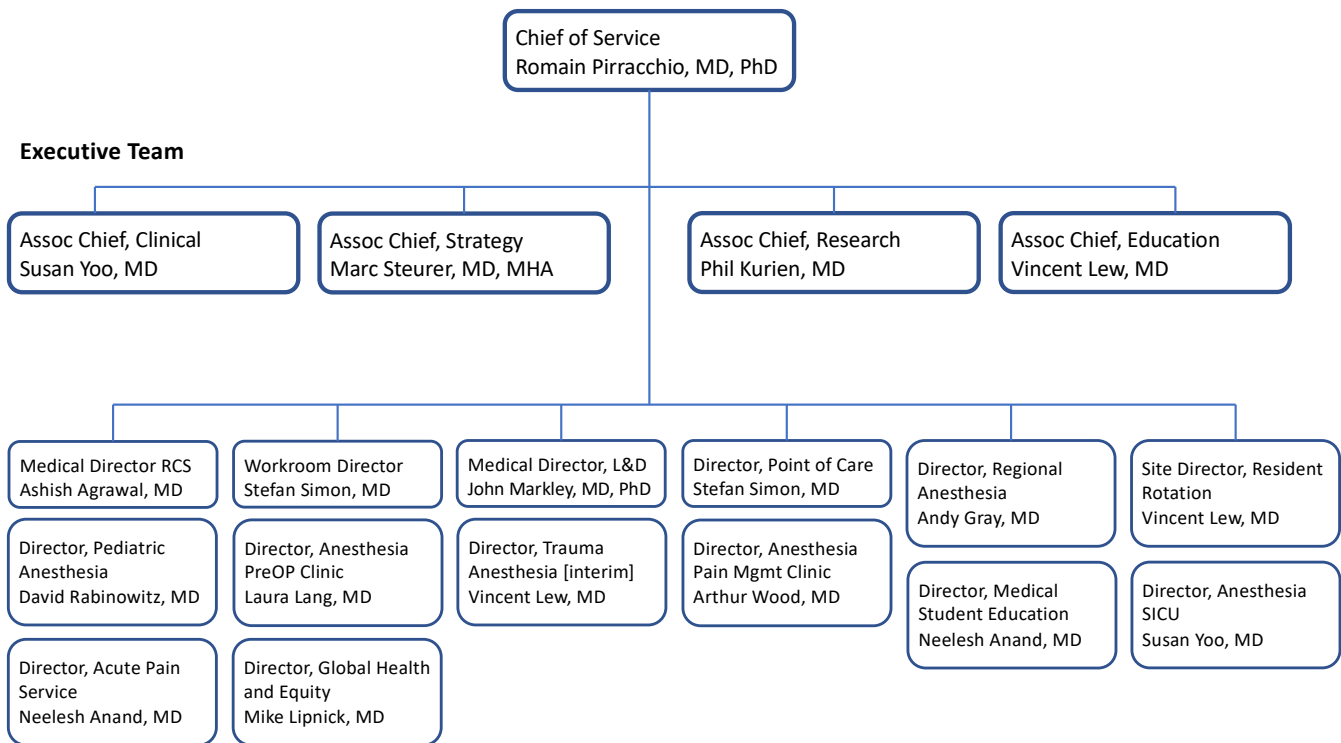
Chief of Service
Romain Pirracchio, MD, PhD

Executive Team

Assoc Chief, Clinical
Susan Yoo, MD

Assoc Chief, Strategy
Marc Steurer, MD, MHA

Assoc Chief, Research
Phil Kurien, MD

Assoc Chief, Education
Vincent Lew, MD

Medical Director RCS
Ashish Agrawal, MD

Director, Pediatric Anesthesia
David Rabinowitz, MD

Director, Acute Pain Service
Neelesh Anand, MD

Workroom Director
Stefan Simon, MD

Director, Anesthesia PreOP Clinic
Laura Lang, MD

Director, Global Health and Equity
Mike Lipnick, MD

Medical Director, L&D
John Markley, MD, PhD

Director, Trauma Anesthesia [interim]
Vincent Lew, MD

Director, Point of Care
Stefan Simon, MD

Director, Anesthesia Pain Mgmt Clinic
Arthur Wood, MD

Director, Regional Anesthesia
Andy Gray, MD

Director, Medical Student Education
Neelesh Anand, MD

Site Director, Resident Rotation
Vincent Lew, MD

Director, Anesthesia SICU
Susan Yoo, MD